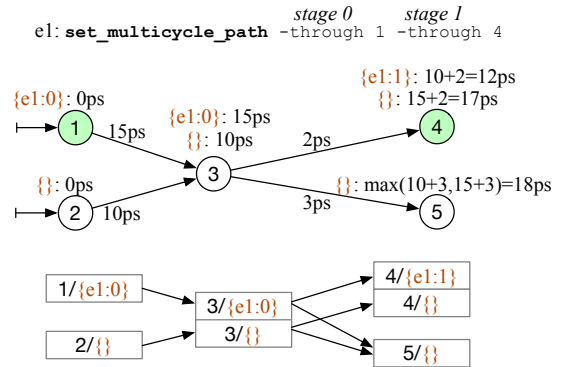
stage 0    stage 1
e1: **set_multicycle_path** -through 1 -through 4

{e1:0}: 0ps
1
15ps
{}: 0ps
2
10ps
{e1:0}: 15ps
{}: 10ps
3
2ps
3ps
{e1:1}: 10+2=12ps
{}: 15+2=17ps
4
{}: max(10+3,15+3)=18ps
5

1/{e1:0}
2/{}
3/{e1:0}
3/{}
4/{e1:1}
4/{}
5/{}